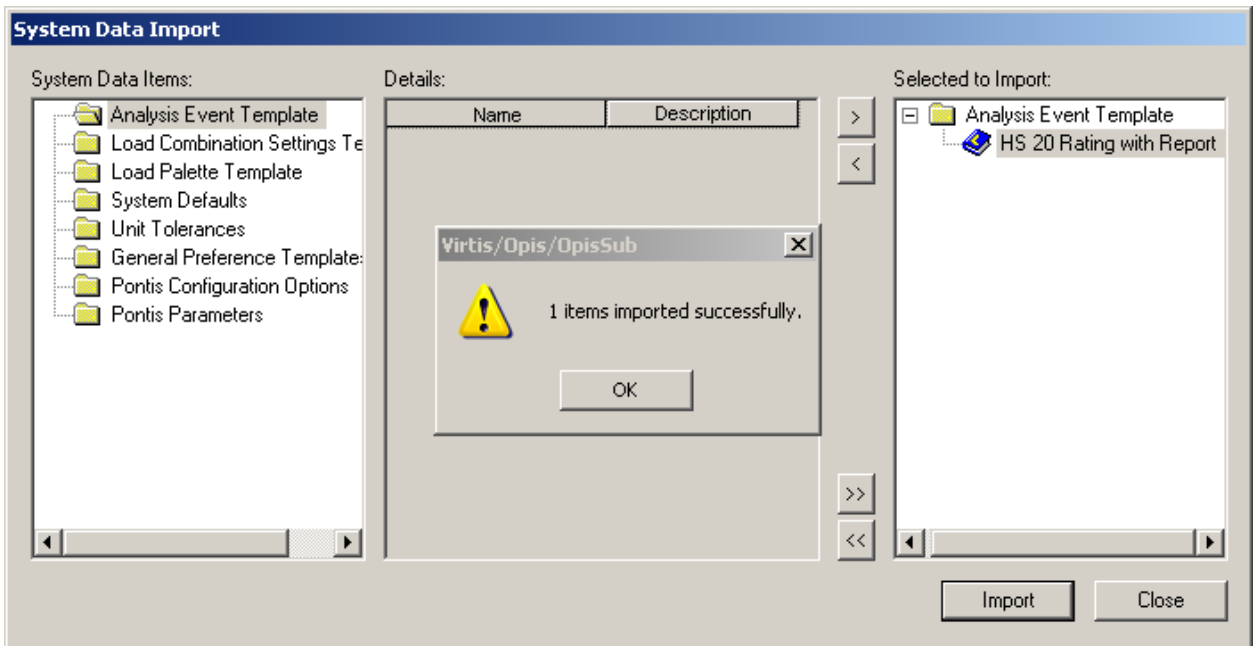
System Data Import

System Data Items:
Analysis Event Template
Load Combination Settings Te
Load Palette Template
System Defaults
Unit Tolerances
General Preference Template:
Pontis Configuration Options
Pontis Parameters

Details:
| Name | Description |
|---|---|

>
<
>>
<<

Selected to Import:
Analysis Event Template
HS 20 Rating with Report

Virtis/Opis/OpisSub
1 items imported successfully.
OK

Import
Close